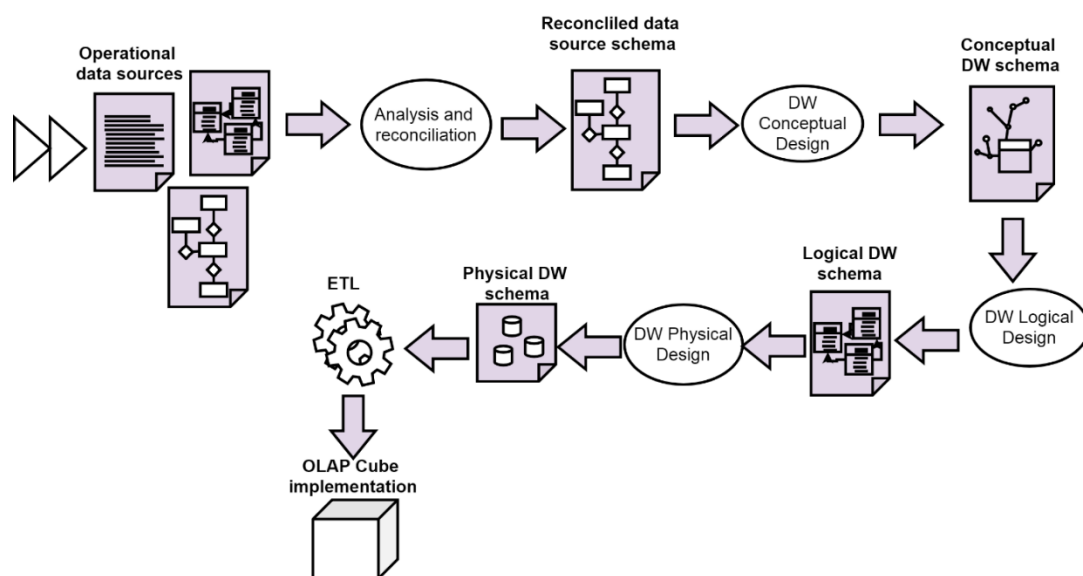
Operational data sources

Analysis and reconciliation

Reconcliled data source schema

DW Conceptual Design

Conceptual DW schema

DW Logical Design

Logical DW schema

DW Physical Design

Physical DW schema

ETL

OLAP Cube implementation